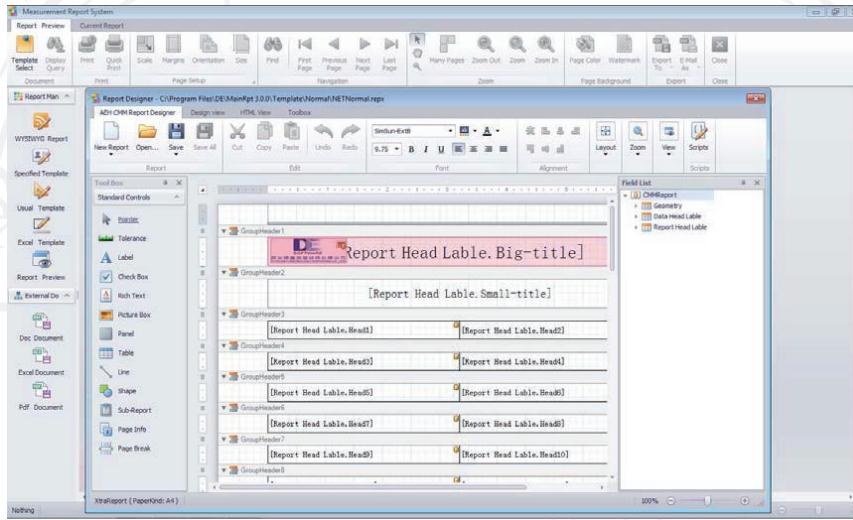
Measurement Report System

Report Preview | Current Report

Template Select | Display Query | Print | Quick Print | Scale | Margins | Orientation | Size | Find | First Page | Previous Page | Next Page | Last Page | Many Pages | Zoom Out | Zoom | Zoom In | Page Color | Watermark | Export To | E-Mail As | Close

Document | Print | Page Setup | Navigation | Zoom | Page Background | Export | Close

Report Man

WYSIWYG Report

Specified Template

Usual Template

Excel Template

Report Preview

External Do

Doc Document

Excel Document

Pdf Document

Report Designer - C:\Program Files\DE\MainRpt 3.0.0\Template\Normal\NETNormal.repx

AEH CMM Report Designer | Design view | HTML View | Toolbox

New Report | Open... | Save | Save All | Cut | Copy | Paste | Undo | Redo | SimSun-ExtB | 9.75 | B | I | U | Layout | Zoom | View | Scripts

Report | Edit | Font | Alignment | Scripts

Tool Box

Standard Controls

Pointer

Tolerance

Label

Check Box

Rich Text

Picture Box

Panel

Table

Line

Shape

Sub-Report

Page Info

Page Break

GroupHeader1

[Report Head Lable.Big-title]

GroupHeader2

[Report Head Lable.Small-title]

GroupHeader3

[Report Head Lable.Head1] | [Report Head Lable.Head2]

GroupHeader4

[Report Head Lable.Head3] | [Report Head Lable.Head4]

GroupHeader5

[Report Head Lable.Head5] | [Report Head Lable.Head6]

GroupHeader6

[Report Head Lable.Head7] | [Report Head Lable.Head8]

GroupHeader7

[Report Head Lable.Head9] | [Report Head Lable.Head10]

GroupHeader8

Field List

CMMReport

Geometry

Data Head Lable

Report Head Lable

XtraReport { PaperKind: A4 }

100%

Nothing